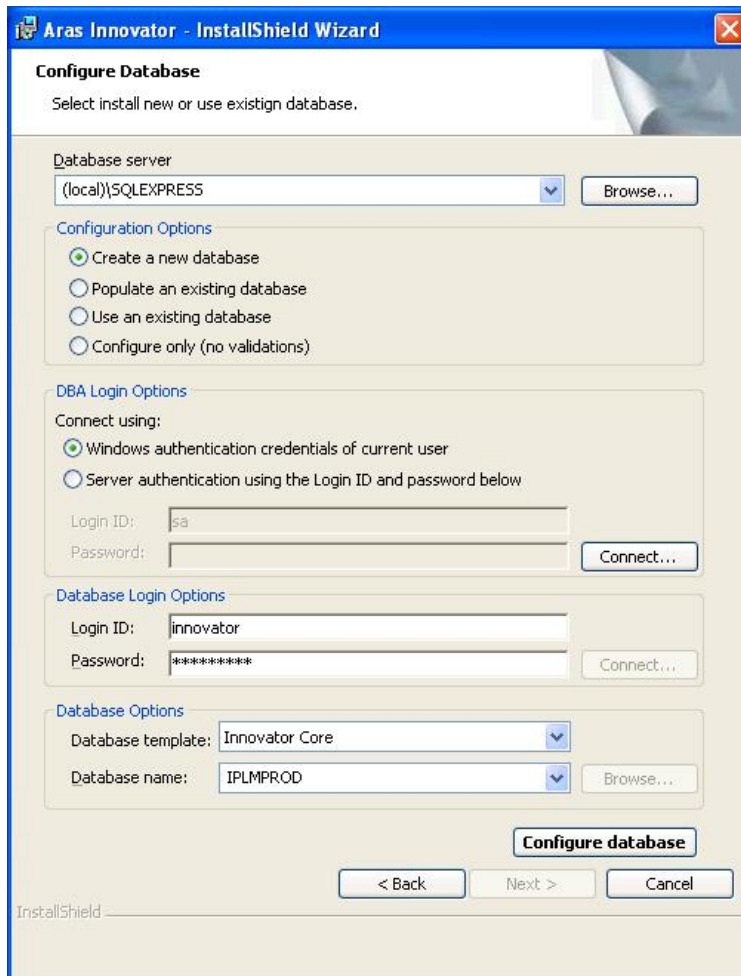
Aras Innovator - InstallShield Wizard

Configure Database

Select install new or use existign database.

Database server

(local)\SQLEXPRESS

Browse...

Configuration Options

Create a new database

Populate an existing database

Use an existing database

Configure only (no validations)

DBA Login Options

Connect using:

Windows authentication credentials of current user

Server authentication using the Login ID and password below

Login ID: sa

Password:

Connect...

Database Login Options

Login ID: innovator

Password: *********

Connect...

Database Options

Database template: Innovator Core

Database name: IPLMPROD

Browse...

Configure database

< Back

Next >

Cancel

InstallShield